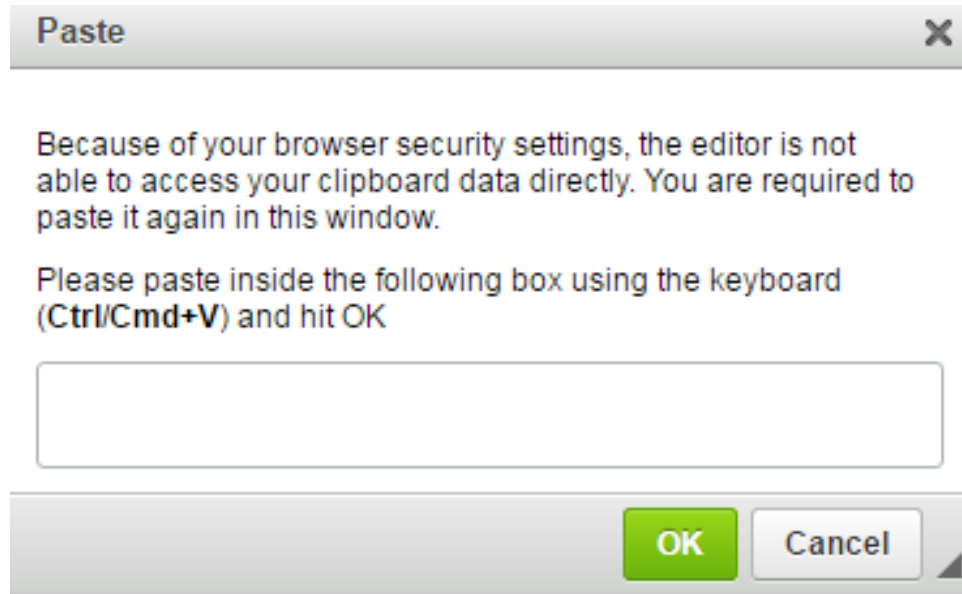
Paste

×

Because of your browser security settings, the editor is not able to access your clipboard data directly. You are required to paste it again in this window.

Please paste inside the following box using the keyboard (Ctrl/Cmd+V) and hit OK

OK

Cancel